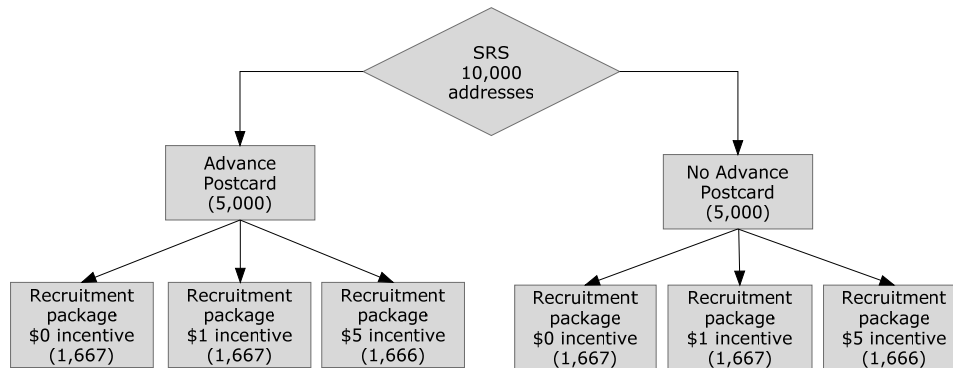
SRS
10,000
addresses

Advance
Postcard
(5,000)

No Advance
Postcard
(5,000)

Recruitment
package
\$0 incentive
(1,667)

Recruitment
package
\$1 incentive
(1,667)

Recruitment
package
\$5 incentive
(1,666)

Recruitment
package
\$0 incentive
(1,667)

Recruitment
package
\$1 incentive
(1,667)

Recruitment
package
\$5 incentive
(1,666)